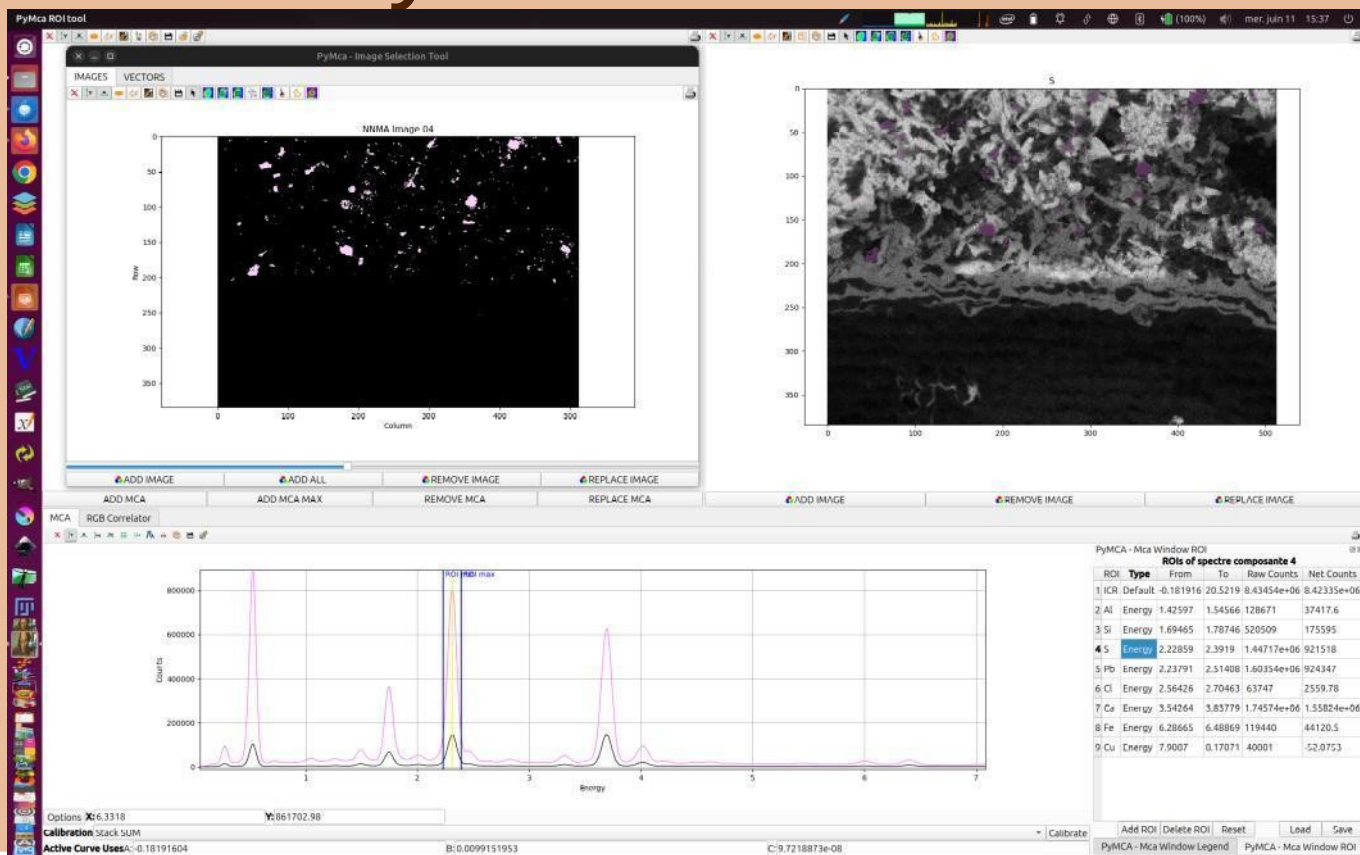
PyMca ROI tool

(100%) mer. juin 11 15:37

PyMca - Image Selection Tool

IMAGES VECTORS

NNMA Image 04

Row

0 50 100 150 200 250 300 350

0 100 200 300 400 500

Column

S

0 50 100 150 200 250 300 350

0 100 200 300 400 500

ADD IMAGE | ADD ALL | REMOVE IMAGE | REPLACE IMAGE

ADD MCA | ADD MCA MAX | REMOVE MCA | REPLACE MCA

ADD IMAGE | REMOVE IMAGE | REPLACE IMAGE

MCA RGB Correlator

ROI min ROI max

Counts

800000 600000 400000 200000 0

1 2 3 4 5 6 7

Energy

PyMCA - Mca Window ROI

ROIs of spectre composante 4

| ROI | Type | From | To | Raw Counts | Net Counts |
|---|---|---|---|---|---|
| 1 ICR | Default | -0.181916 | 20.5219 | 8.43454e+06 | 8.42335e+06 |
| 2 Al | Energy | 1.42597 | 1.54566 | 128671 | 37417.6 |
| 3 Si | Energy | 1.69465 | 1.78746 | 520509 | 175595 |
| 4 S | Energy | 2.22859 | 2.3919 | 1.44717e+06 | 921518 |
| 5 Pb | Energy | 2.23791 | 2.51408 | 1.60354e+06 | 924347 |
| 6 Cl | Energy | 2.56426 | 2.70463 | 63747 | 2559.78 |
| 7 Ca | Energy | 3.54264 | 3.83779 | 1.74574e+06 | 1.55824e+06 |
| 8 Fe | Energy | 6.28665 | 6.48869 | 119440 | 44120.5 |
| 9 Cu | Energy | 7.9007 | 0.17071 | 40001 | -52.0753 |

Add ROI Delete ROI Reset Load Save

Options X: 6.3318 Y: 861702.98

Calibration Stack SUM Calibrate

Active Curve Uses A: -0.18191604 B: 0.0099151953 C: 9.7218873e-08

PyMCA - Mca Window Legend PyMCA - Mca Window ROI